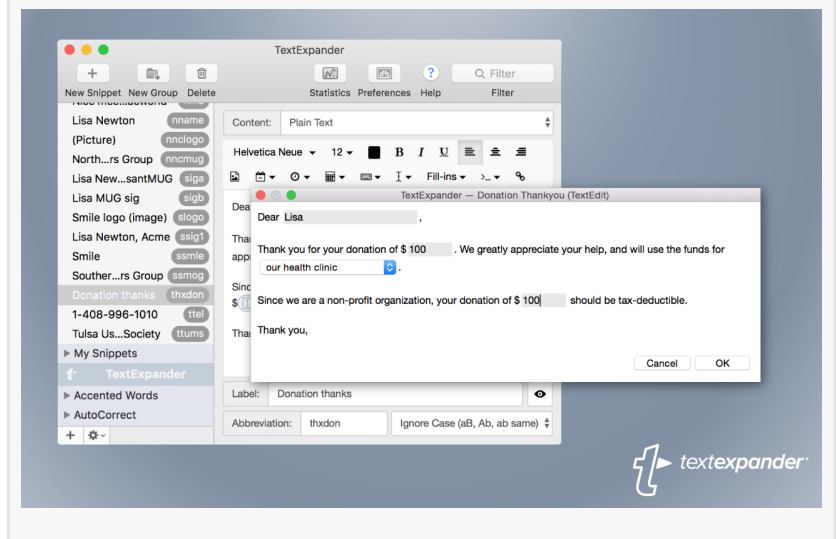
TextExpander

New Snippet New Group Delete

Statistics Preferences Help

Filter

Filter

Lisa Newton nname

(Picture) nnclogo

North...rs Group nncmug

Lisa New...santMUG siga

Lisa MUG sig sigb

Smile logo (image) slogo

Lisa Newton, Acme ssig1

Smile ssmile

Souther...rs Group ssmog

Donation thanks thxdon

1-408-996-1010 ttel

Tulsa Us...Society ttums

▶ My Snippets

TextExpander

▶ Accented Words

▶ AutoCorrect

Content: Plain Text

Helvetica Neue 12 B I U

Fill-ins

Dear

Than

appr

Sinc

$

Than

TextExpander — Donation Thankyou (TextEdit)

Dear Lisa ,

Thank you for your donation of $ 100 . We greatly appreciate your help, and will use the funds for

our health clinic .

Since we are a non-profit organization, your donation of $ 100 should be tax-deductible.

Thank you,

Cancel OK

Label: Donation thanks

Abbreviation: thxdon Ignore Case (aB, Ab, ab same)

textexpander